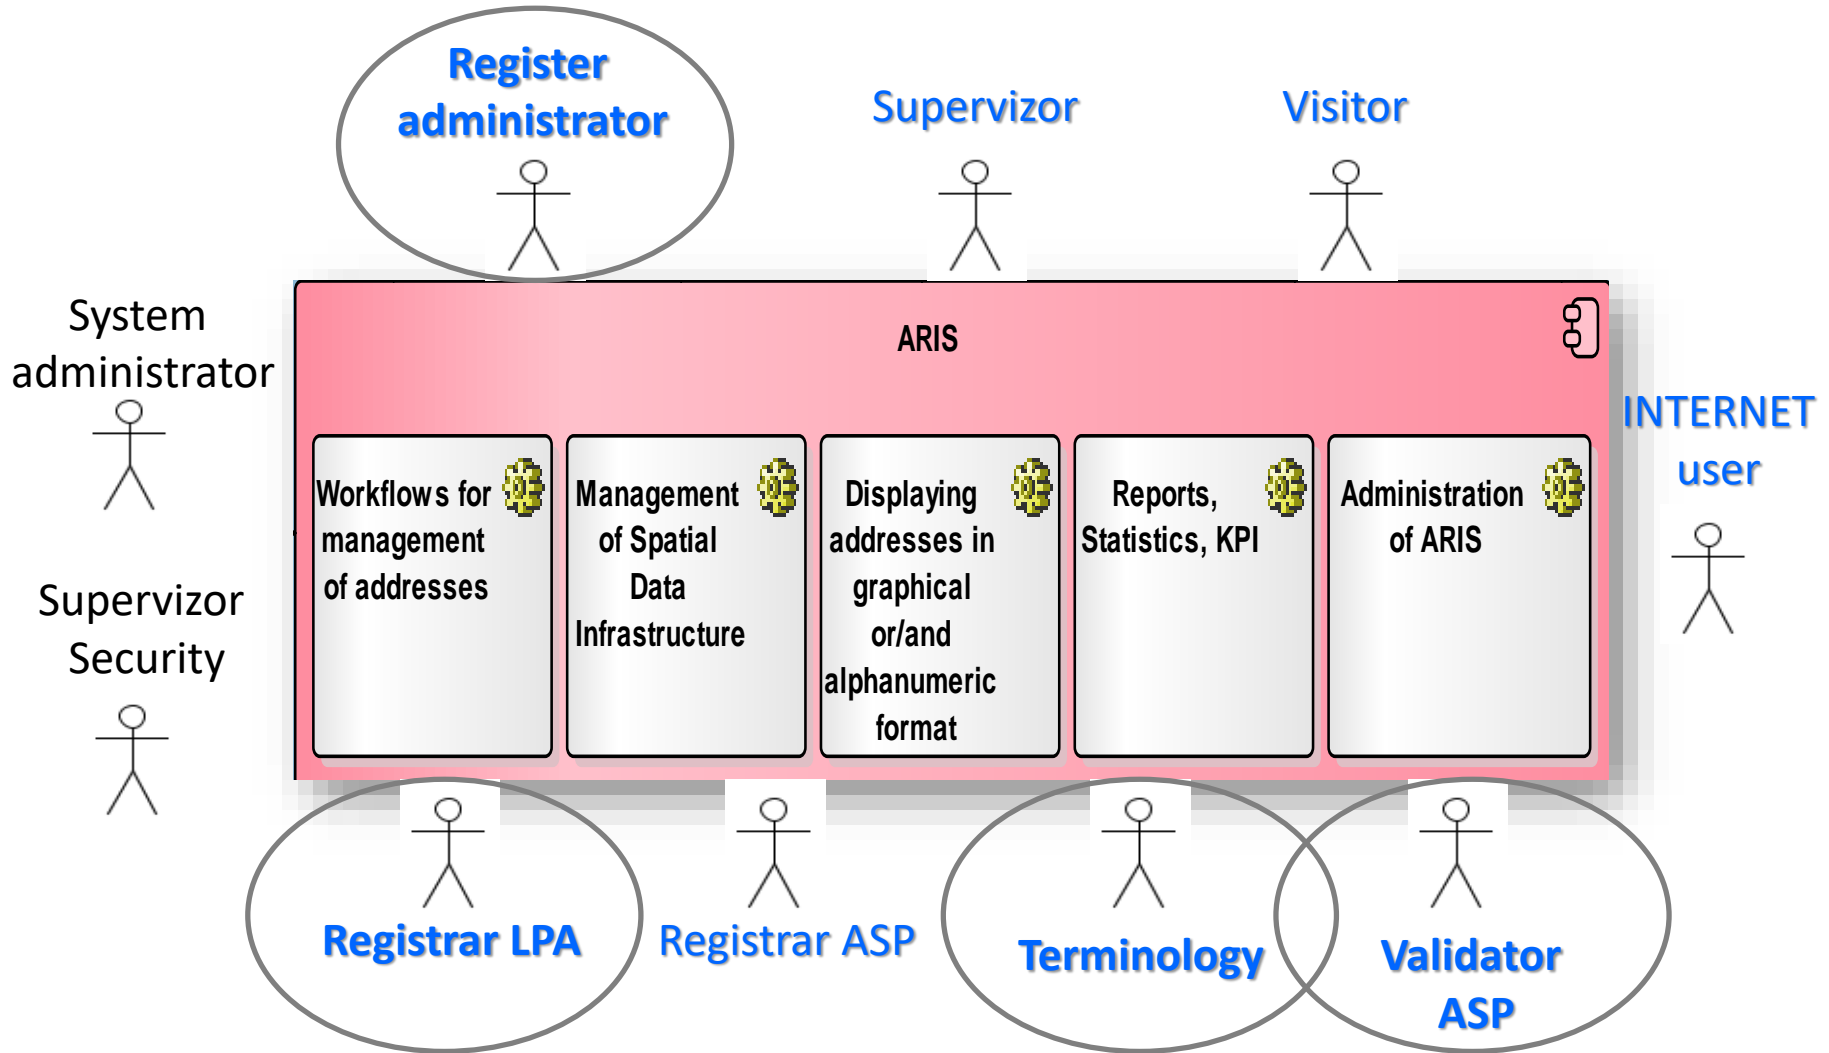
Register administrator

Supervizor

Visitor

System administrator

ARIS

INTERNET user

Workflows for management of addresses

Management of Spatial Data Infrastructure

Displaying addresses in graphical or/and alphanumeric format

Reports, Statistics, KPI

Administration of ARIS

Supervizor Security

Registrar LPA

Registrar ASP

Terminology

Validator ASP